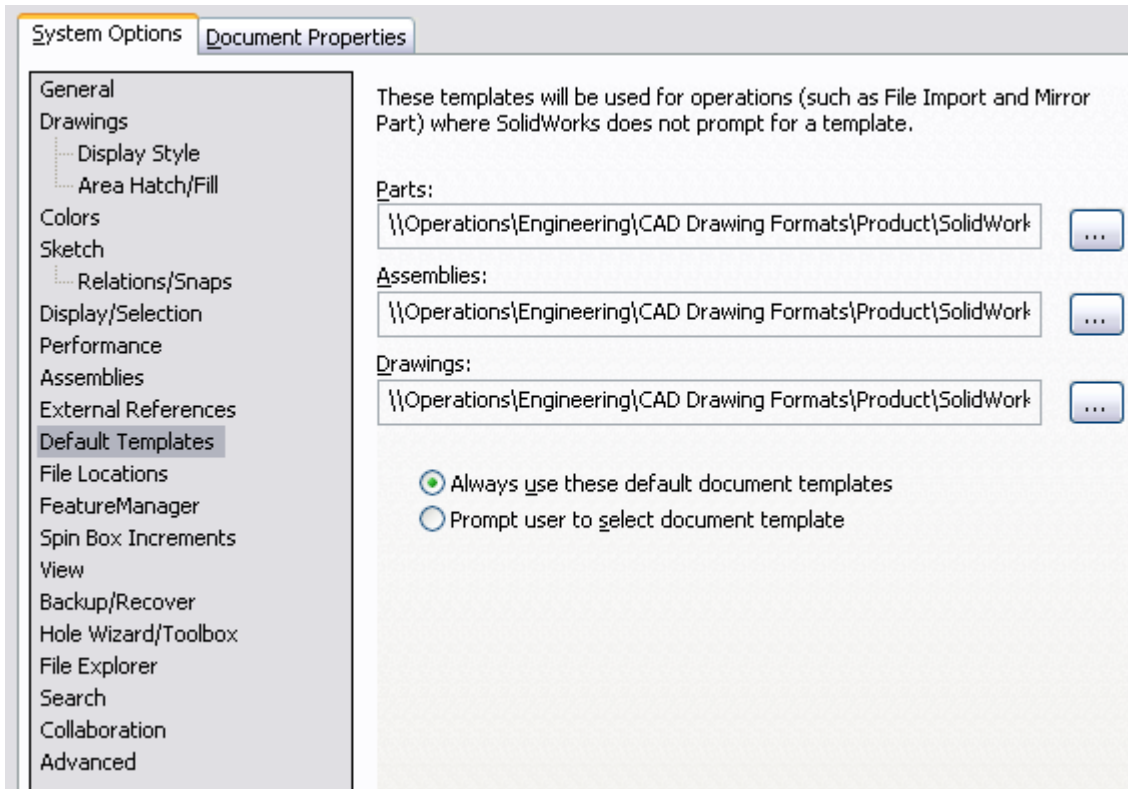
System Options | Document Properties

General
Drawings
Display Style
Area Hatch/Fill
Colors
Sketch
Relations/Snaps
Display/Selection
Performance
Assemblies
External References
Default Templates
File Locations
FeatureManager
Spin Box Increments
View
Backup/Recover
Hole Wizard/Toolbox
File Explorer
Search
Collaboration
Advanced

These templates will be used for operations (such as File Import and Mirror Part) where SolidWorks does not prompt for a template.

Parts:
\\Operations\Engineering\CAD Drawing Formats\Product\SolidWork
...

Assemblies:
\\Operations\Engineering\CAD Drawing Formats\Product\SolidWork
...

Drawings:
\\Operations\Engineering\CAD Drawing Formats\Product\SolidWork
...

Always use these default document templates
Prompt user to select document template